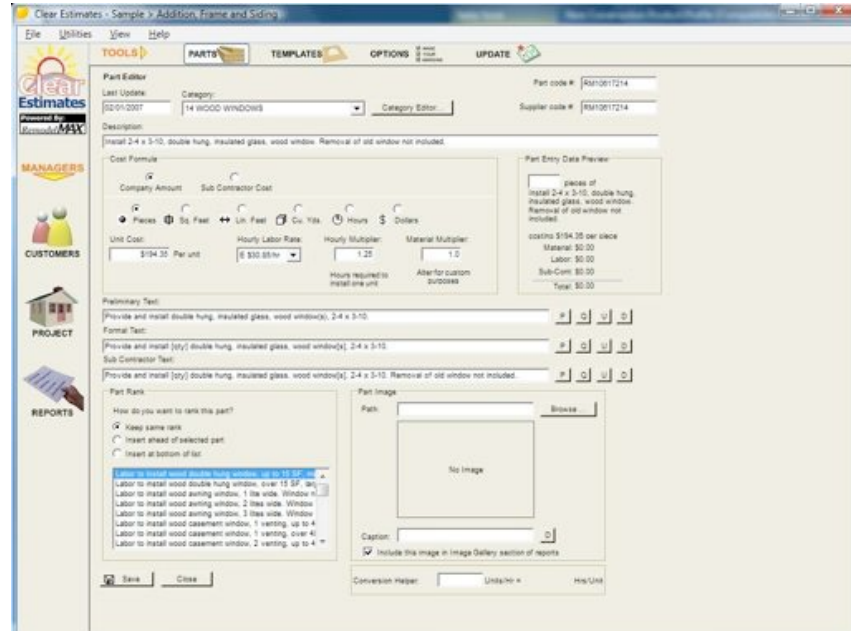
Clear Estimates - Sample > Addition, Frame and Siding

File Utilities View Help

TOOLS PARTS TEMPLATES OPTIONS UPDATE

Clear Estimates
Powered By: RemodelMAX

MANAGERS

CUSTOMERS

PROJECT

REPORTS

Part Editor

Last Update: 02/01/2007

Category: 14 WOOD WINDOWS

Category Editor...

Part code #: RM10617214

Supplier code #: RM10617214

Description:

Install 2-4 x 3-10, double hung, insulated glass, wood window. Removal of old window not included.

Cost Formula

Company Amount Sub Contractor Cost

Pieces Sq. Feet Lin. Feet Cu. Yds. Hours $ Dollars

Unit Cost: $194.35 Per unit

Hourly Labor Rate: $ 30.85/hr

Hourly Multiplier: 1.25
Hours required to install one unit

Material Multiplier: 1.0
Alter for custom purposes

Part Entry Data Preview

pieces of Install 2-4 x 3-10, double hung, insulated glass, wood window. Removal of old window not included.

costing $194.35 per piece
Material: $0.00
Labor: $0.00
Sub-Cont: $0.00
Total: $0.00

Preliminary Text:

Provide and install double hung, insulated glass, wood window(s), 2-4 x 3-10.

Formal Text:

Provide and install [qty] double hung, insulated glass, wood window[s], 2-4 x 3-10.

Sub Contractor Text:

Provide and install [qty] double hung, insulated glass, wood window[s], 2-4 x 3-10. Removal of old window not included.

Part Rank

How do you want to rank this part?

Keep same rank
Insert ahead of selected part
Insert at bottom of list

Labor to install wood double hung window, up to 15 SF, in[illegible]
Labor to install wood double hung window, over 15 SF, la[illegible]
Labor to install wood awning window, 1 lite wide. Window n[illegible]
Labor to install wood awning window, 2 lites wide. Window
Labor to install wood awning window, 3 lites wide. Window
Labor to install wood casement window, 1 venting, up to 4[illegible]
Labor to install wood casement window, 1 venting, over 4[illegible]
Labor to install wood casement window, 2 venting, up to 4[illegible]

Part Image

Path:

Browse...

No Image

Caption:

Include this image in Image Gallery section of reports

Save Close

Conversion Helper: Units/Hr = Hrs/Unit